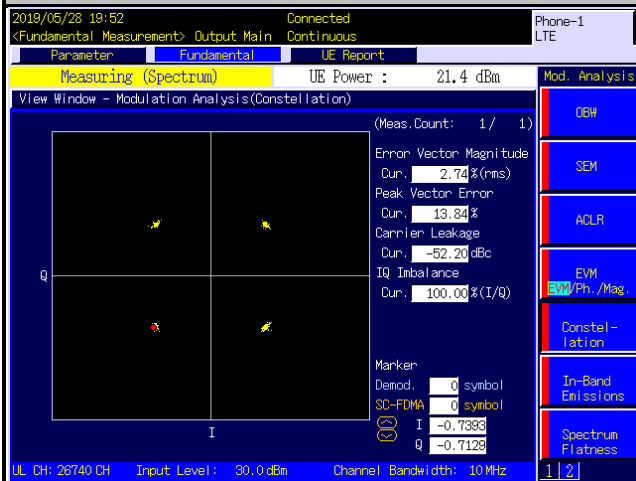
2019/05/28 19:52
<Fundamental Measurement> Output Main
Connected
Continuous
Phone-1
LTE

Parameter
Fundamental
UE Report

Measuring (Spectrum)
UE Power : 21.4 dBm
Mod. Analysis

View Window - Modulation Analysis(Constellation)

(Meas.Count: 1/ 1)

Error Vector Magnitude
Cur. 2.74 %(rms)
Peak Vector Error
Cur. 13.84 %
Carrier Leakage
Cur. -52.20 dBc
IQ Imbalance
Cur. 100.00 %(I/Q)

Q
I

Marker
Demod. 0 symbol
SC-FDMA 0 symbol
I -0.7393
Q -0.7129

OBW
SEM
ACLR
EVM
EVM/Ph./Mag.
Constel-lation
In-Band Emissions
Spectrum Flatness

UL CH: 26740 CH Input Level: 30.0 dBm Channel Bandwidth: 10 MHz
1 2